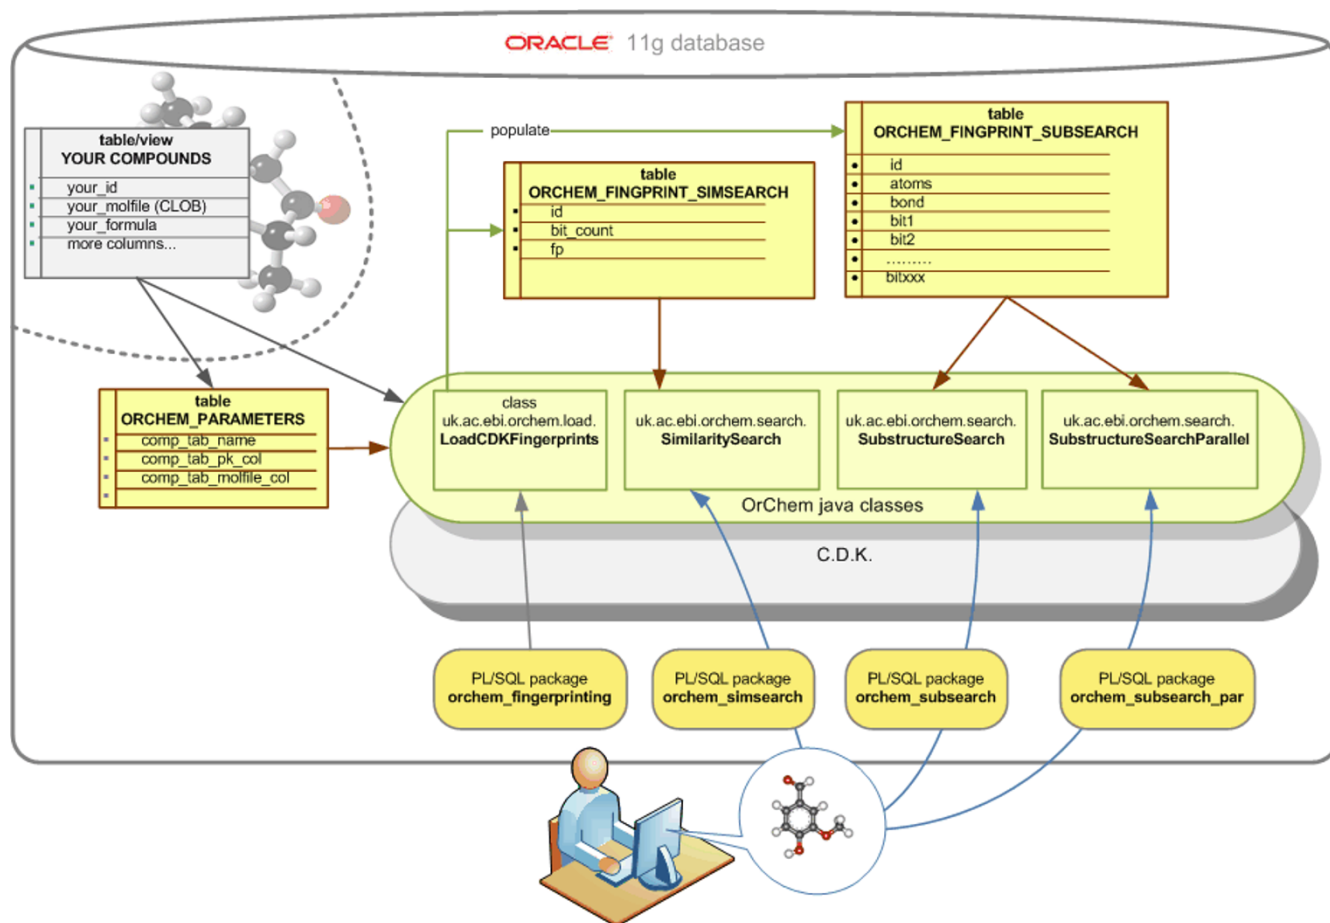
ORACLE 11g database

table/view
YOUR COMPOUNDS
your_id
your_molfile (CLOB)
your_formula
more columns...

populate

table
ORCHEM_FINGPRINT_SIMSEARCH
id
bit_count
fp

table
ORCHEM_FINGPRINT_SUBSEARCH
id
atoms
bond
bit1
bit2
.........
bitxxx

table
ORCHEM_PARAMETERS
comp_tab_name
comp_tab_pk_col
comp_tab_molfile_col

class
uk.ac.ebi.orchem.load.
LoadCDKFingerprints

uk.ac.ebi.orchem.search.
SimilaritySearch

uk.ac.ebi.orchem.search.
SubstructureSearch

uk.ac.ebi.orchem.search.
SubstructureSearchParallel

OrChem java classes

C.D.K.

PL/SQL package
orchem_fingerprinting

PL/SQL package
orchem_simsearch

PL/SQL package
orchem_subsearch

PL/SQL package
orchem_subsearch_par